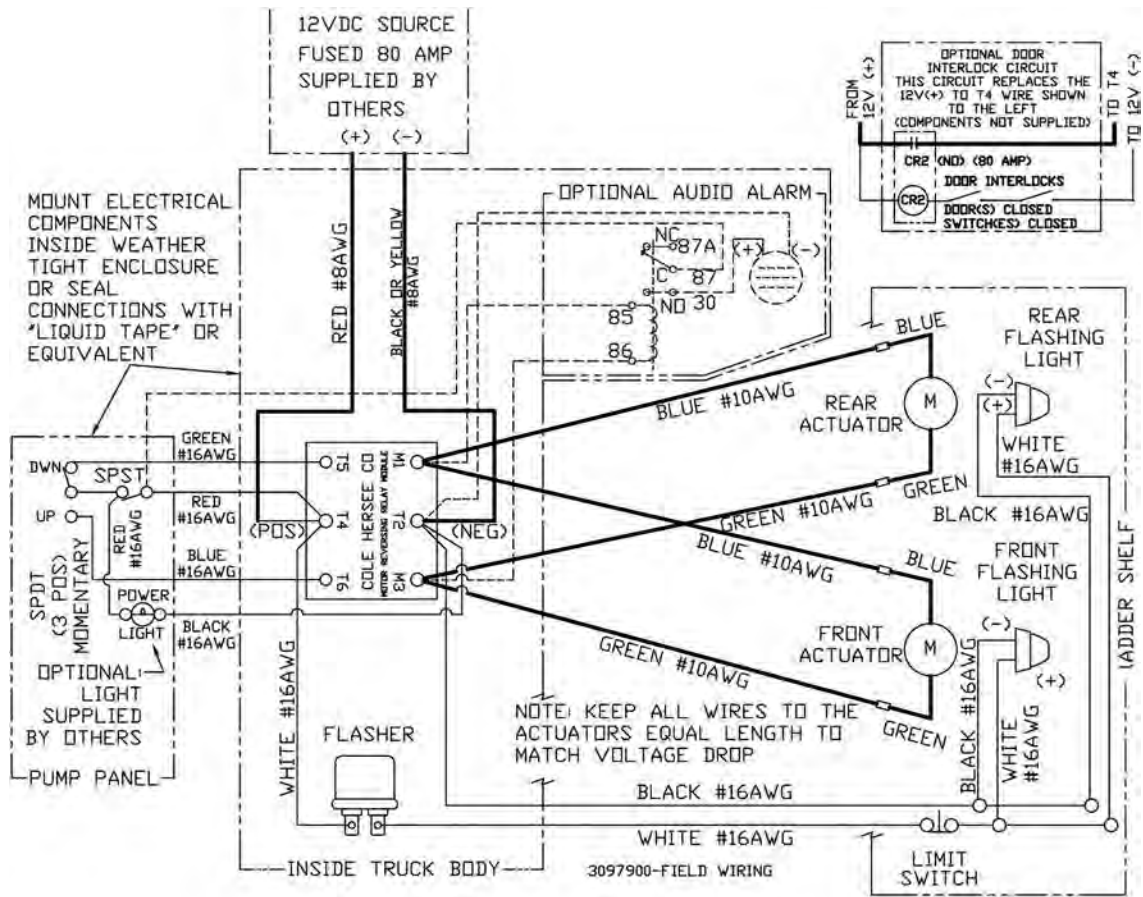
12VDC SOURCE
FUSED 80 AMP
SUPPLIED BY
OTHERS
(+) (-)

OPTIONAL DOOR
INTERLOCK CIRCUIT
THIS CIRCUIT REPLACES THE
12V(+) TO T4 WIRE SHOWN
TO THE LEFT
(COMPONENTS NOT SUPPLIED)

FROM 12V (+)
TO T4
TO 12V (-)

CR2 (NO) (80 AMP)
DOOR INTERLOCKS
CR2
DOOR(S) CLOSED
SWITCH(ES) CLOSED

MOUNT ELECTRICAL
COMPONENTS
INSIDE WEATHER
TIGHT ENCLOSURE
OR SEAL
CONNECTIONS WITH
'LIQUID TAPE' OR
EQUIVALENT

RED #8AWG
BLACK OR YELLOW #8AWG

OPTIONAL AUDIO ALARM
NC 87A
C 87
NO 30
(+) (-)
85
86

BLUE
REAR
FLASHING
LIGHT
(-)
(+)
WHITE
#16AWG
BLUE #10AWG
REAR
ACTUATOR
M
GREEN
BLACK #16AWG
GREEN #10AWG
BLUE #10AWG
BLUE
FRONT
FLASHING
LIGHT
LADDER SHELF

GREEN
#16AWG
DWN
SPST
RED
#16AWG
UP
RED #16AWG
BLUE
#16AWG
SPDT
(3 POS)
MOMENTARY
POWER
LIGHT
BLACK
#16AWG
OPTIONAL
LIGHT
SUPPLIED
BY OTHERS
PUMP PANEL

T5
M1
(POS)
T4
T2
(NEG)
T6
M3
COLE HERSEE CO
MOTOR REVERSING RELAY MODULE

GREEN #10AWG
FRONT
ACTUATOR
M
(-)
(+)
BLACK #16AWG
WHITE #16AWG

WHITE #16AWG
NOTE: KEEP ALL WIRES TO THE
ACTUATORS EQUAL LENGTH TO
MATCH VOLTAGE DROP
GREEN
FLASHER
BLACK #16AWG
WHITE #16AWG

INSIDE TRUCK BODY
3097900-FIELD WIRING
LIMIT
SWITCH